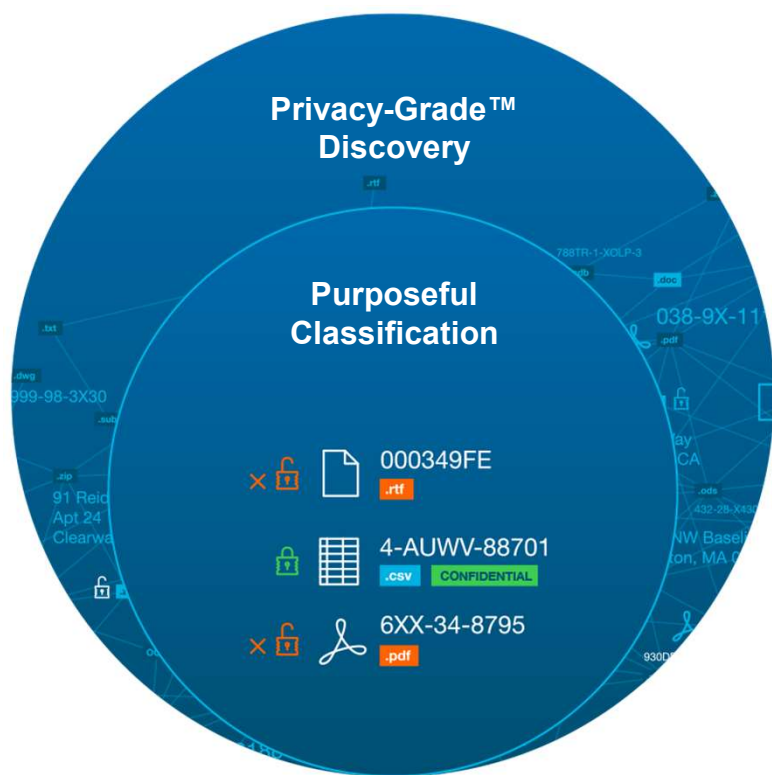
Privacy-Grade™ Discovery

.rtf

788TR-1-XOLP-3

.doc

038-9X-11

.pdf

.txt

.dwg

999-98-3X30

.sub

Purposeful Classification

.zip

91 Reid

Apt 24

Clearwa

.ods

432-28-X430

NW Basel

ton, MA 0

000349FE

.rtf

4-AUWV-88701

.csv

CONFIDENTIAL

6XX-34-8795

.pdf

930D